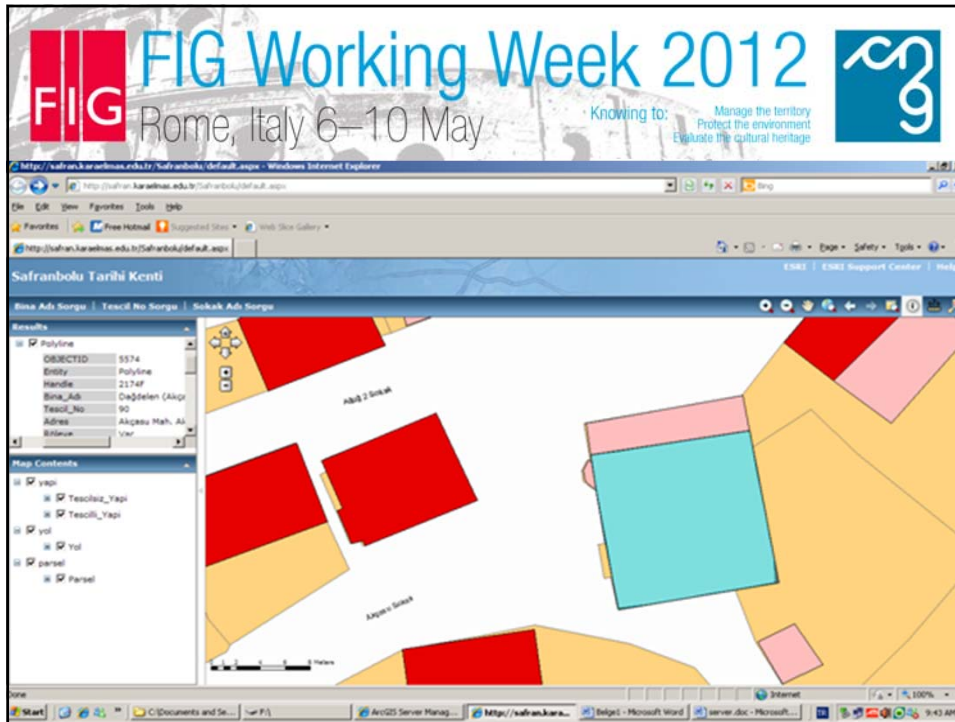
FIG FIG Working Week 2012
Rome, Italy 6–10 May
Knowing to: Manage the territory
Protect the environment
Evaluate the cultural heritage

http://safran.karaelmas.edu.tr/Safranbolu/default.aspx - Windows Internet Explorer
http://safran.karaelmas.edu.tr/Safranbolu/default.aspx
Bing
File Edit View Favorites Tools Help
Favorites Free Hotmail Suggested Sites Web Slice Gallery
http://safran.karaelmas.edu.tr/Safranbolu/default.aspx
Page Safety Tools

Safranbolu Tarihi Kenti
ESRI | ESRI Support Center | Help
Bina Adı Sorgu | Tescil No Sorgu | Sokak Adı Sorgu

Results
Polyline
| OBJECTID | 5574 |
|---|---|
| Entity | Polyline |
| Handle | 2174F |
| Bina_Adi | Dağdelen (Akçı |
| Tescil_No | 90 |
| Adres | Akçasu Mah. Al |
| Erisim | Var |

Map Contents
yapi
Tescilsiz_Yapi
Tescilli_Yapi
yol
Yol
parsel
Parsel

Akçiğ 2 Sokak
Akçasu Sokak
0 Meters

Done
Internet
100%
Start C:\Documents and Se... F:\ ArcGIS Server Manag... http://safran.kara... Belge1 - Microsoft Word server.doc - Microsoft... 9:43 AM